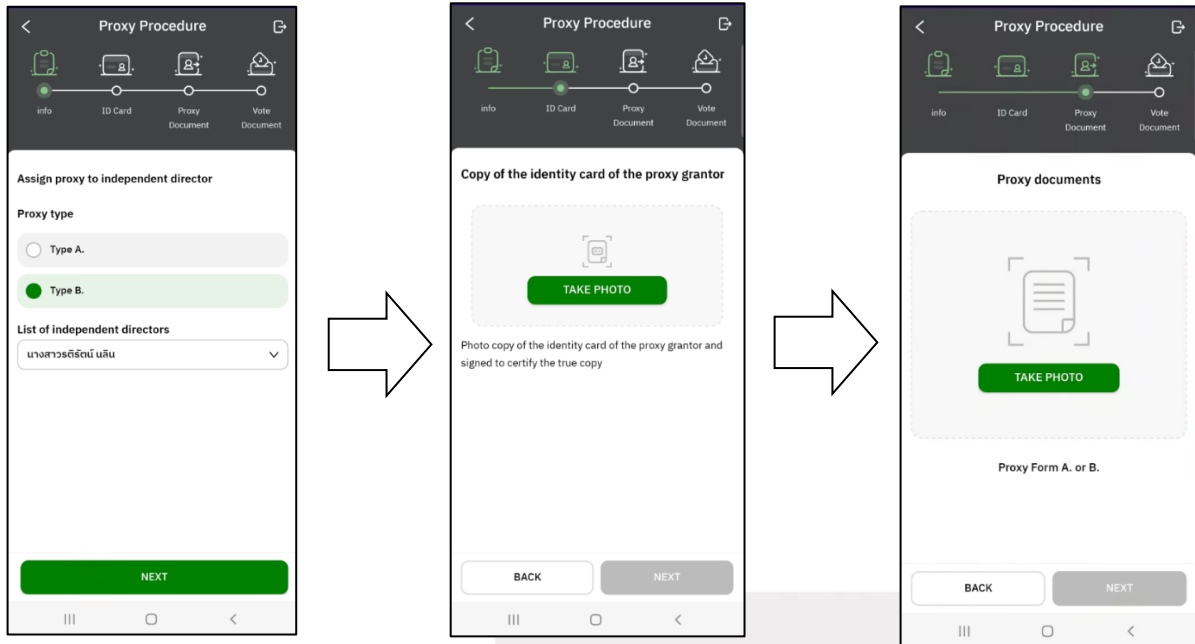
Proxy Procedure

info
ID Card
Proxy Document
Vote Document

Assign proxy to independent director

Proxy type

Type A.

Type B.

List of independent directors

นางสาวรดิรัตน์ นลิน

NEXT

Proxy Procedure

info
ID Card
Proxy Document
Vote Document

Copy of the identity card of the proxy grantor

TAKE PHOTO

Photo copy of the identity card of the proxy grantor and signed to certify the true copy

BACK
NEXT

Proxy Procedure

info
ID Card
Proxy Document
Vote Document

Proxy documents

TAKE PHOTO

Proxy Form A. or B.

BACK
NEXT